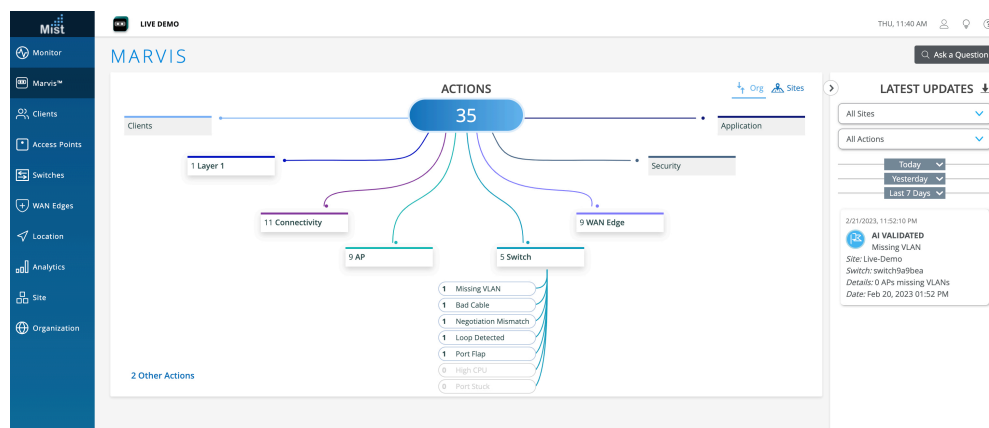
Mist

LIVE DEMO

THU, 11:40 AM

Monitor

Marvis™

Clients

Access Points

Switches

WAN Edges

Location

Analytics

Site

Organization

MARVIS

Ask a Question

ACTIONS

Org Sites

35

Clients

Application

1 Layer 1

Security

11 Connectivity

9 WAN Edge

9 AP

5 Switch

1 Missing VLAN

1 Bad Cable

1 Negotiation Mismatch

1 Loop Detected

1 Port Flap

0 High CPU

0 Port Stuck

2 Other Actions

LATEST UPDATES

All Sites

All Actions

Today

Yesterday

Last 7 Days

2/21/2023, 11:52:10 PM

AI VALIDATED

Missing VLAN

Site: Live-Demo

Switch: switch9a9bea

Details: 0 APs missing VLANs

Date: Feb 20, 2023 01:52 PM